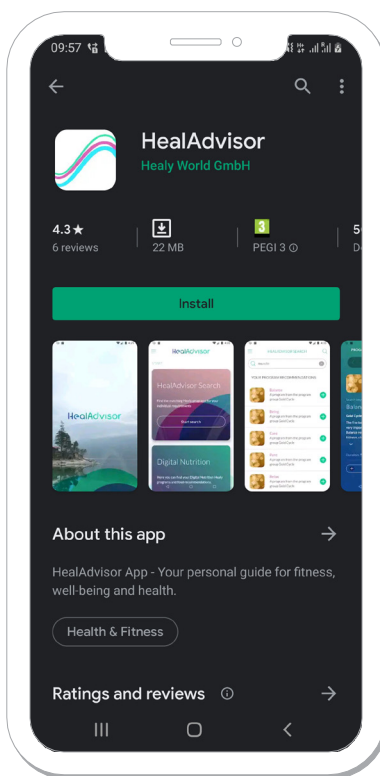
09:57

HealAdvisor
Healy World GmbH

4.3 ★
6 reviews

22 MB

3
PEGI 3 ⓘ

5
D

Install

HealAdvisor

HealAdvisor

HealAdvisor Search

Start search

Digital Nutrition

HEALADVISOR SEARCH

Search

About this app

HealAdvisor App - Your personal guide for fitness, well-being and health.

Health & Fitness

Ratings and reviews ⓘ